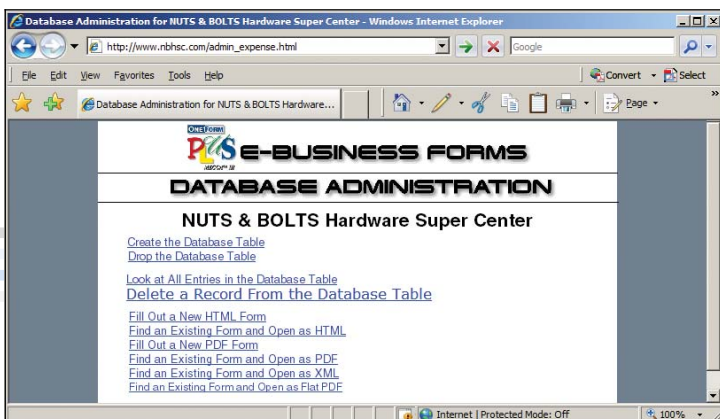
Database Administration for NUTS & BOLTS Hardware Super Center - Windows Internet Explorer

http://www.nbhsc.com/admin_expense.html

Google

File Edit View Favorites Tools Help

Convert Select

Database Administration for NUTS & BOLTS Hardware...

Page

ONEFORM PLUS

E-BUSINESS FORMS

DATABASE ADMINISTRATION

NUTS & BOLTS Hardware Super Center

Create the Database Table
Drop the Database Table

Look at All Entries in the Database Table
Delete a Record From the Database Table

Fill Out a New HTML Form
Find an Existing Form and Open as HTML
Fill Out a New PDF Form
Find an Existing Form and Open as PDF
Find an Existing Form and Open as XML
Find an Existing Form and Open as Flat PDF

Internet | Protected Mode: Off

100%